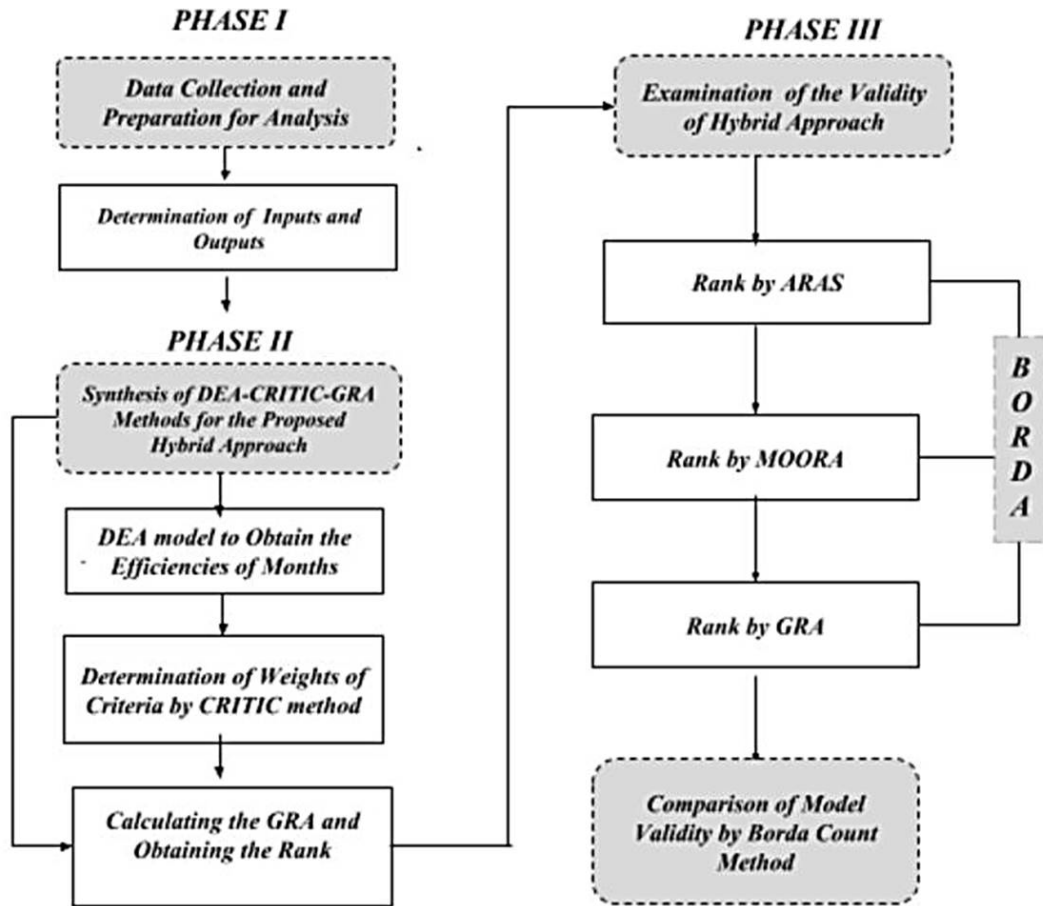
PHASE I

Data Collection and Preparation for Analysis

Determination of Inputs and Outputs

PHASE II

Synthesis of DEA-CRITIC-GRA Methods for the Proposed Hybrid Approach

DEA model to Obtain the Efficiencies of Months

Determination of Weights of Criteria by CRITIC method

Calculating the GRA and Obtaining the Rank

PHASE III

Examination of the Validity of Hybrid Approach

Rank by ARAS

Rank by MOORA

Rank by GRA

B O R D A

Comparison of Model Validity by Borda Count Method